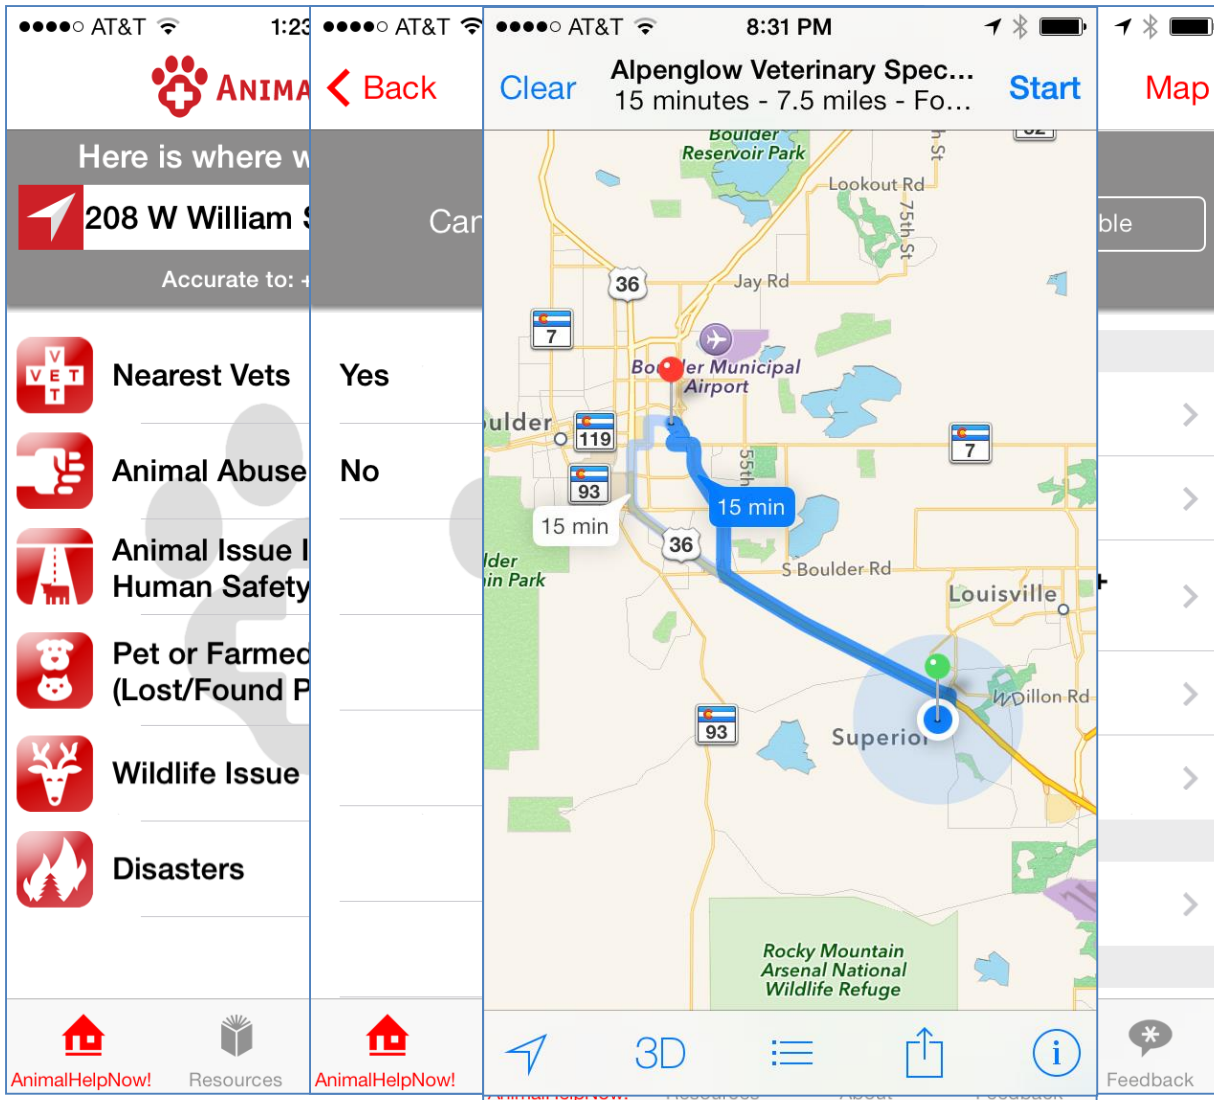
●●●●○ AT&T 1:23 ANIMA
Here is where w
208 W William S
Accurate to: +
Nearest Vets
V E T
Animal Abuse
Animal Issue I Human Safety
Pet or Farmed (Lost/Found P
Wildlife Issue
Disasters
AnimalHelpNow! Resources

●●●●○ AT&T
Back
Car
Yes
No
AnimalHelpNow!

●●●●○ AT&T 8:31 PM
Clear
Alpenglow Veterinary Spec…
15 minutes - 7.5 miles - Fo…
Start
Boulder Reservoir Park
Lookout Rd
75th St
Jay Rd
36
7
Boulder Municipal Airport
ulder
119
93
15 min
15 min
55th
36
7
S Boulder Rd
lder ain Park
Louisville
Dillon Rd
93
Superior
Rocky Mountain Arsenal National Wildlife Refuge
3D

Map
ble
Feedback